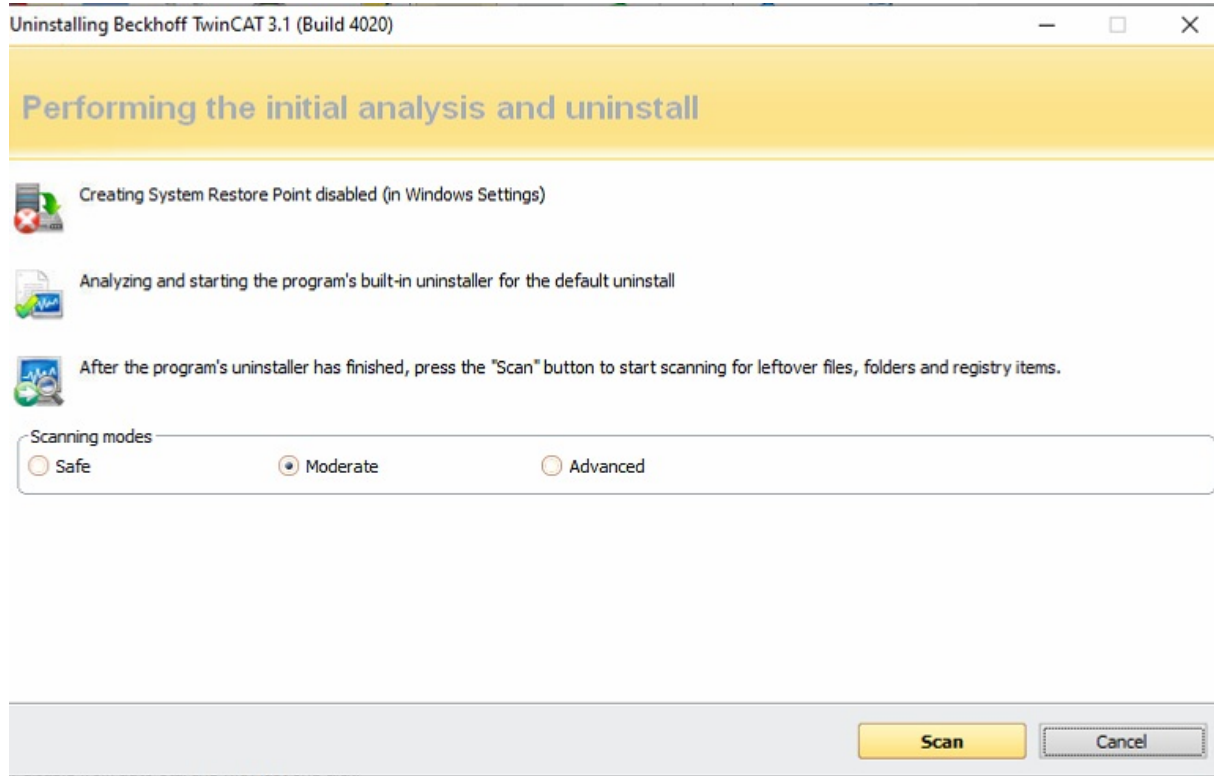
Uninstalling Beckhoff TwinCAT 3.1 (Build 4020)

Performing the initial analysis and uninstall

Creating System Restore Point disabled (in Windows Settings)

Analyzing and starting the program's built-in uninstaller for the default uninstall

After the program's uninstaller has finished, press the "Scan" button to start scanning for leftover files, folders and registry items.

Scanning modes
Safe
Moderate
Advanced

Scan
Cancel